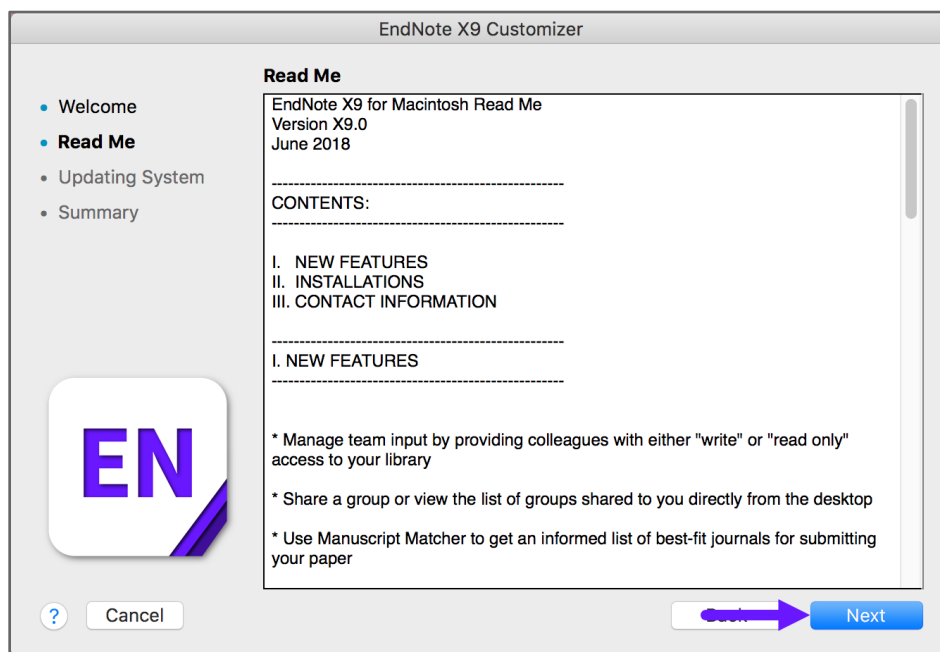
EndNote X9 Customizer

• Welcome
• Read Me
• Updating System
• Summary

Read Me

EndNote X9 for Macintosh Read Me
Version X9.0
June 2018

--------------------------------------------------
CONTENTS:
--------------------------------------------------

I. NEW FEATURES
II. INSTALLATIONS
III. CONTACT INFORMATION

--------------------------------------------------
I. NEW FEATURES
--------------------------------------------------

* Manage team input by providing colleagues with either "write" or "read only" access to your library

* Share a group or view the list of groups shared to you directly from the desktop

* Use Manuscript Matcher to get an informed list of best-fit journals for submitting your paper

EN

?

Cancel

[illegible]

Next